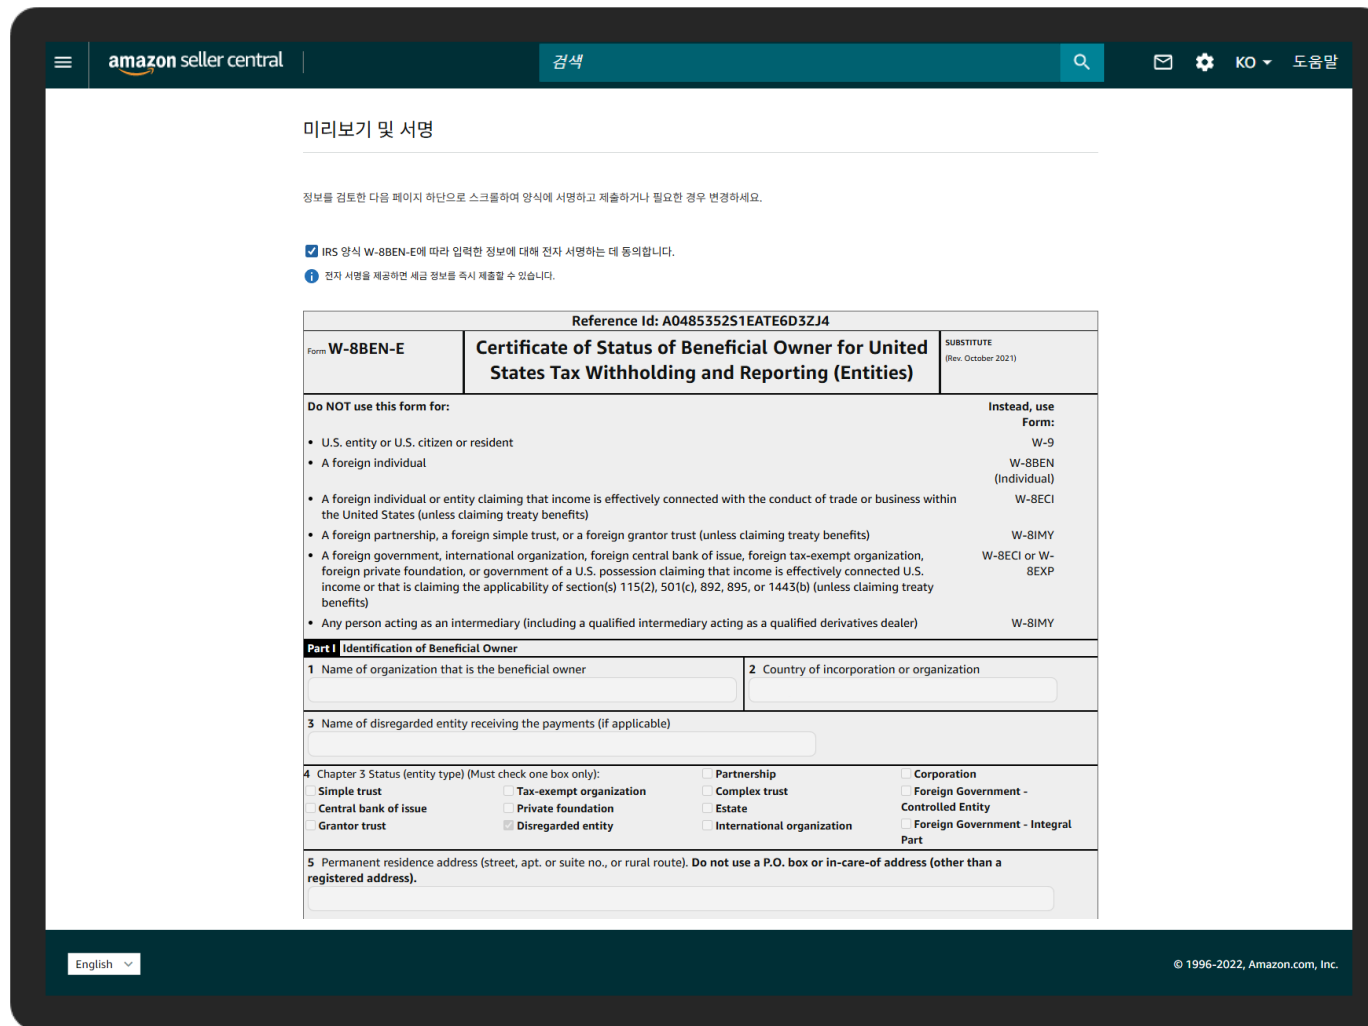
amazon seller central

검색

KO 도움말

미리보기 및 서명

정보를 검토한 다음 페이지 하단으로 스크롤하여 양식에 서명하고 제출하거나 필요한 경우 변경하세요.

IRS 양식 W-8BEN-E에 따라 입력한 정보에 대해 전자 서명하는 데 동의합니다.

전자 서명을 제공하면 세금 정보를 즉시 제출할 수 있습니다.

Reference Id: A0485352S1EATE6D3ZJ4

Form W-8BEN-E

Certificate of Status of Beneficial Owner for United States Tax Withholding and Reporting (Entities)

SUBSTITUTE
(Rev. October 2021)

| Do NOT use this form for: | Instead, use Form: |
|---|---|
| • U.S. entity or U.S. citizen or resident | W-9 |
| • A foreign individual | W-8BEN (Individual) |
| • A foreign individual or entity claiming that income is effectively connected with the conduct of trade or business within the United States (unless claiming treaty benefits) | W-8ECI |
| • A foreign partnership, a foreign simple trust, or a foreign grantor trust (unless claiming treaty benefits) | W-8IMY |
| • A foreign government, international organization, foreign central bank of issue, foreign tax-exempt organization, foreign private foundation, or government of a U.S. possession claiming that income is effectively connected U.S. income or that is claiming the applicability of section(s) 115(2), 501(c), 892, 895, or 1443(b) (unless claiming treaty benefits) | W-8ECI or W-8EXP |
| • Any person acting as an intermediary (including a qualified intermediary acting as a qualified derivatives dealer) | W-8IMY |

Part I Identification of Beneficial Owner

1 Name of organization that is the beneficial owner

2 Country of incorporation or organization

3 Name of disregarded entity receiving the payments (if applicable)

4 Chapter 3 Status (entity type) (Must check one box only):
Simple trust
Central bank of issue
Grantor trust
Tax-exempt organization
Private foundation
Disregarded entity
Partnership
Complex trust
Estate
International organization
Corporation
Foreign Government - Controlled Entity
Foreign Government - Integral Part

5 Permanent residence address (street, apt. or suite no., or rural route). Do not use a P.O. box or in-care-of address (other than a registered address).

English

© 1996-2022, Amazon.com, Inc.